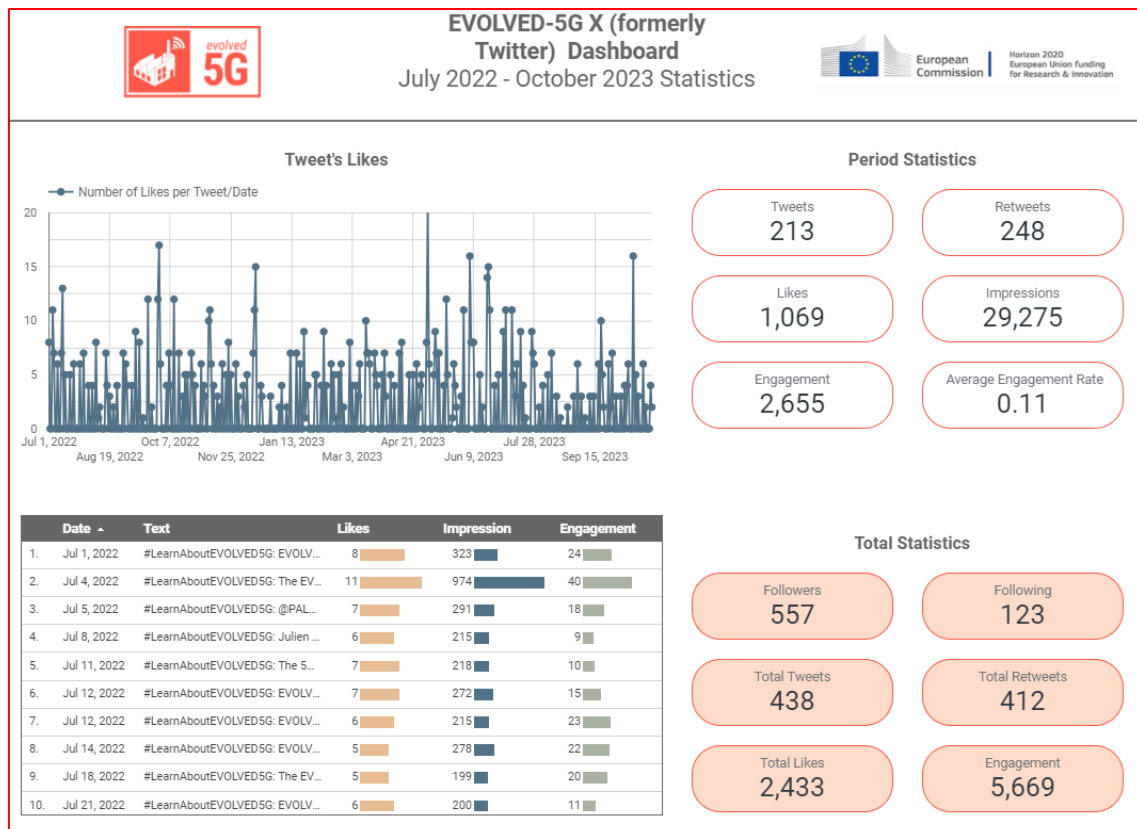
evolved 5G

EVOLVED-5G X (formerly Twitter) Dashboard
July 2022 - October 2023 Statistics

European Commission | Horizon 2020 European Union funding for Research & Innovation

Tweet's Likes

Number of Likes per Tweet/Date

20
15
10
5
0

Jul 1, 2022
Aug 19, 2022
Oct 7, 2022
Nov 25, 2022
Jan 13, 2023
Mar 3, 2023
Apr 21, 2023
Jun 9, 2023
Jul 28, 2023
Sep 15, 2023

Period Statistics

Tweets
213

Retweets
248

Likes
1,069

Impressions
29,275

Engagement
2,655

Average Engagement Rate
0.11

| | Date ▲ | Text | Likes | Impression | Engagement |
|---|---|---|---|---|---|
| 1. | Jul 1, 2022 | #LearnAboutEVOLVED5G: EVOLV... | 8 | 323 | 24 |
| 2. | Jul 4, 2022 | #LearnAboutEVOLVED5G: The EV... | 11 | 974 | 40 |
| 3. | Jul 5, 2022 | #LearnAboutEVOLVED5G: @PAL... | 7 | 291 | 18 |
| 4. | Jul 8, 2022 | #LearnAboutEVOLVED5G: Julien ... | 6 | 215 | 9 |
| 5. | Jul 11, 2022 | #LearnAboutEVOLVED5G: The 5... | 7 | 218 | 10 |
| 6. | Jul 12, 2022 | #LearnAboutEVOLVED5G: EVOLV... | 7 | 272 | 15 |
| 7. | Jul 12, 2022 | #LearnAboutEVOLVED5G: EVOLV... | 6 | 215 | 23 |
| 8. | Jul 14, 2022 | #LearnAboutEVOLVED5G: EVOLV... | 5 | 278 | 22 |
| 9. | Jul 18, 2022 | #LearnAboutEVOLVED5G: The EV... | 5 | 199 | 20 |
| 10. | Jul 21, 2022 | #LearnAboutEVOLVED5G: EVOLV... | 6 | 200 | 11 |

Total Statistics

Followers
557

Following
123

Total Tweets
438

Total Retweets
412

Total Likes
2,433

Engagement
5,669